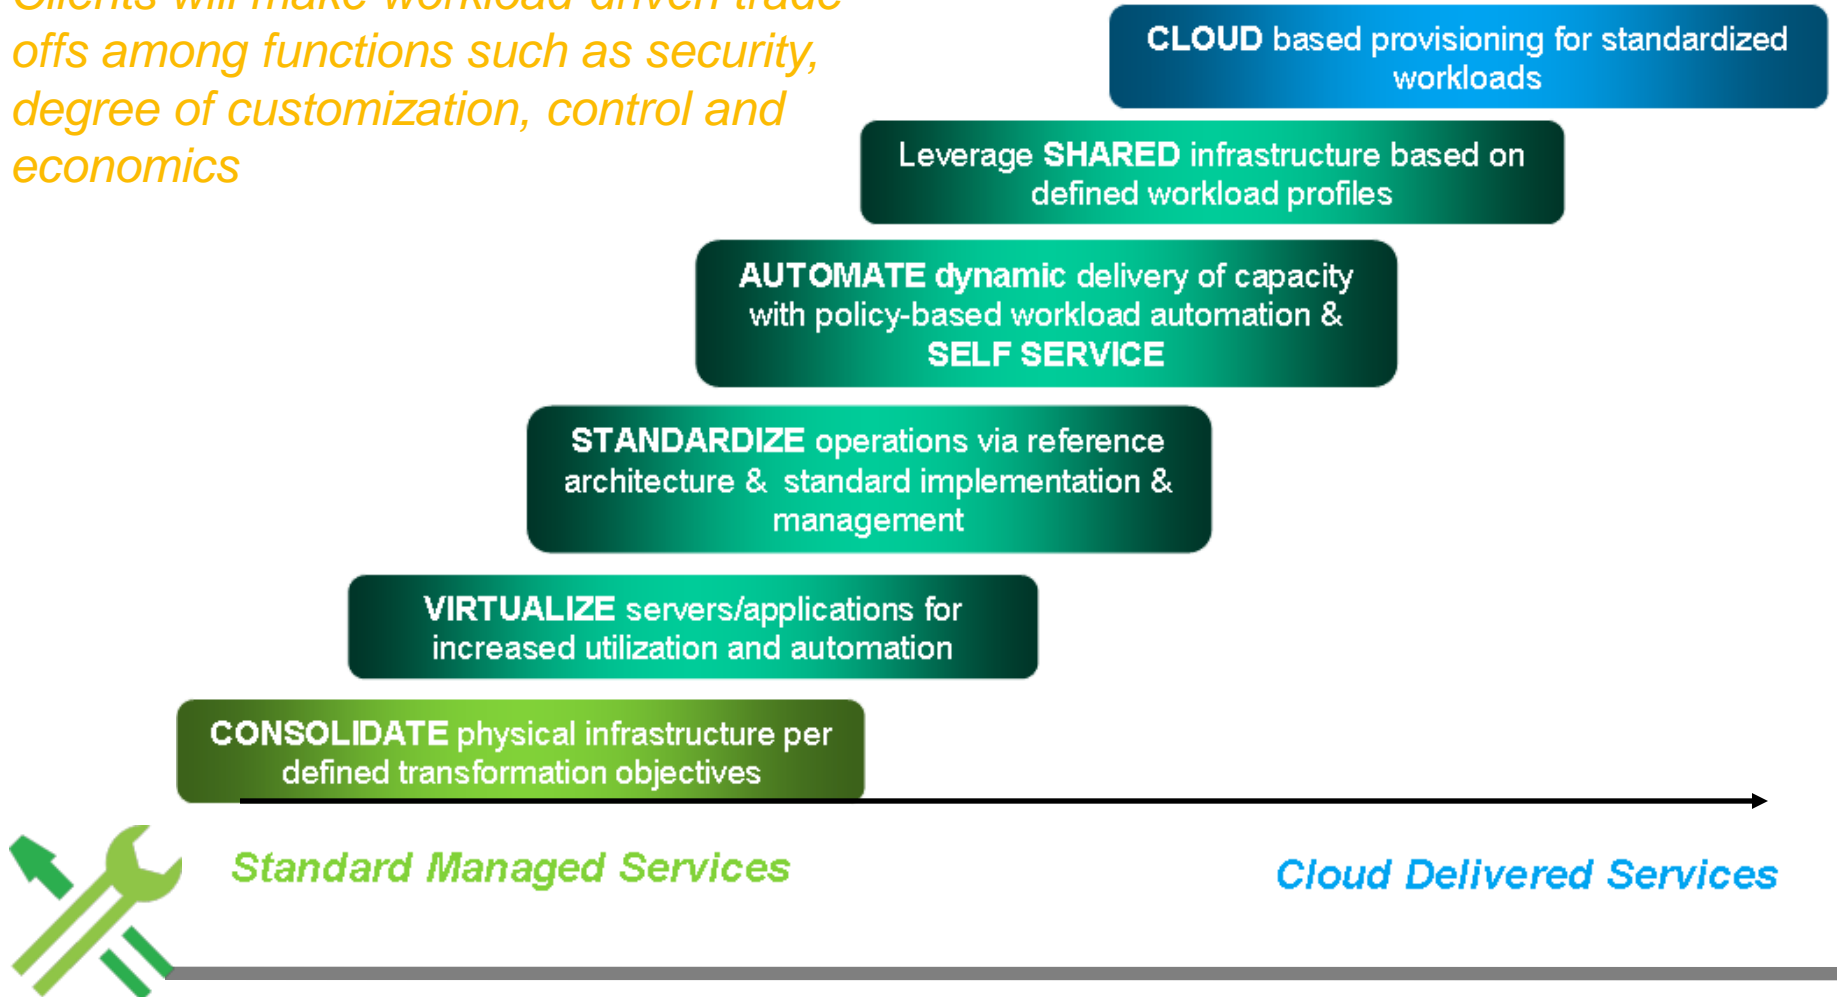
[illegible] offs among functions such as security, degree of customization, control and economics

CLOUD based provisioning for standardized workloads

Leverage SHARED infrastructure based on defined workload profiles

AUTOMATE dynamic delivery of capacity with policy-based workload automation & SELF SERVICE

STANDARDIZE operations via reference architecture & standard implementation & management

VIRTUALIZE servers/applications for increased utilization and automation

CONSOLIDATE physical infrastructure per defined transformation objectives

Standard Managed Services

Cloud Delivered Services